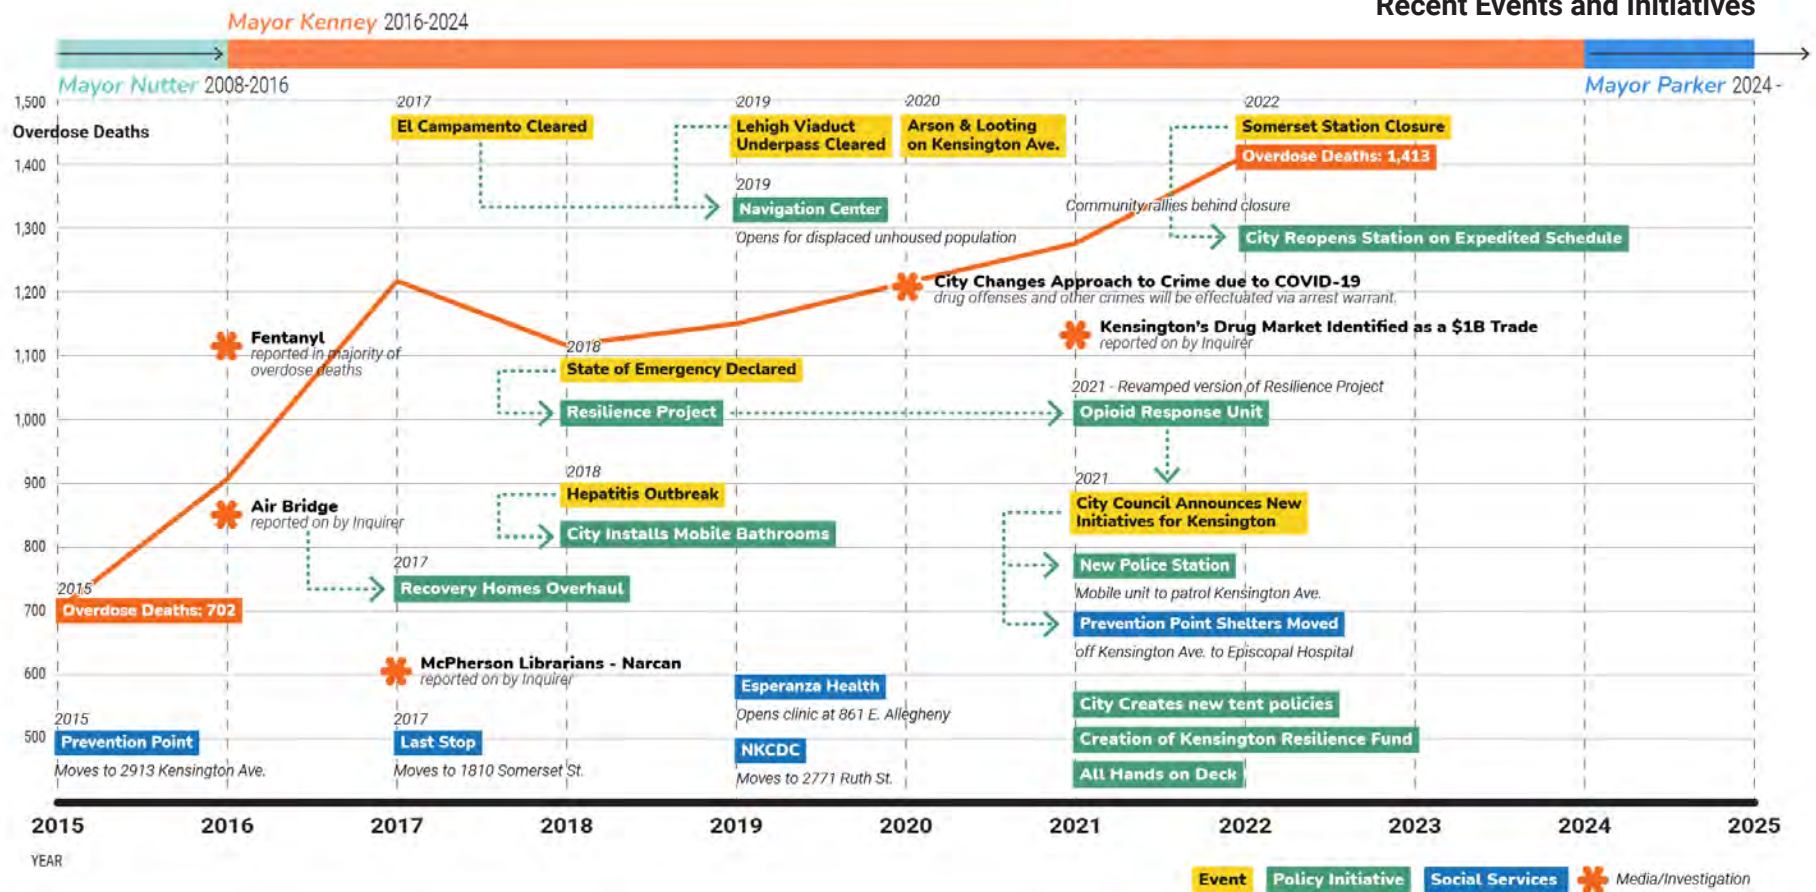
Mayor Kenney 2016-2024

Recent Events and Initiatives

Mayor Nutter 2008-2016

Mayor Parker 2024 -

1,500
Overdose Deaths
1,400
1,300
1,200
1,100
1,000
900
800
700
600
500

2017
El Campamento Cleared

2019
Lehigh Viaduct Underpass Cleared

2020
Arson & Looting on Kensington Ave.

2022
Somerset Station Closure

Overdose Deaths: 1,413

2019
Navigation Center
Opens for displaced unhoused population

Community rallies behind closure

City Reopens Station on Expedited Schedule

City Changes Approach to Crime due to COVID-19
drug offenses and other crimes will be effectuated via arrest warrant.

Fentanyl
reported in majority of overdose deaths

Kensington's Drug Market Identified as a $1B Trade
reported on by Inquirer

2018
State of Emergency Declared

Resilience Project

2021 - Revamped version of Resilience Project
Opioid Response Unit

2018
Hepatitis Outbreak

City Installs Mobile Bathrooms

Air Bridge
reported on by Inquirer

2021
City Council Announces New Initiatives for Kensington

2017
Recovery Homes Overhaul

2015
Overdose Deaths: 702

New Police Station
Mobile unit to patrol Kensington Ave.

Prevention Point Shelters Moved
off Kensington Ave. to Episcopal Hospital

McPherson Librarians - Narcan
reported on by Inquirer

Esperanza Health
Opens clinic at 861 E. Allegheny

City Creates new tent policies

Creation of Kensington Resilience Fund

2015
Prevention Point
Moves to 2913 Kensington Ave.

2017
Last Stop
Moves to 1810 Somerset St.

NKCDC
Moves to 2771 Ruth St.

All Hands on Deck

2015 2016 2017 2018 2019 2020 2021 2022 2023 2024 2025
YEAR

Event
Policy Initiative
Social Services
Media/Investigation